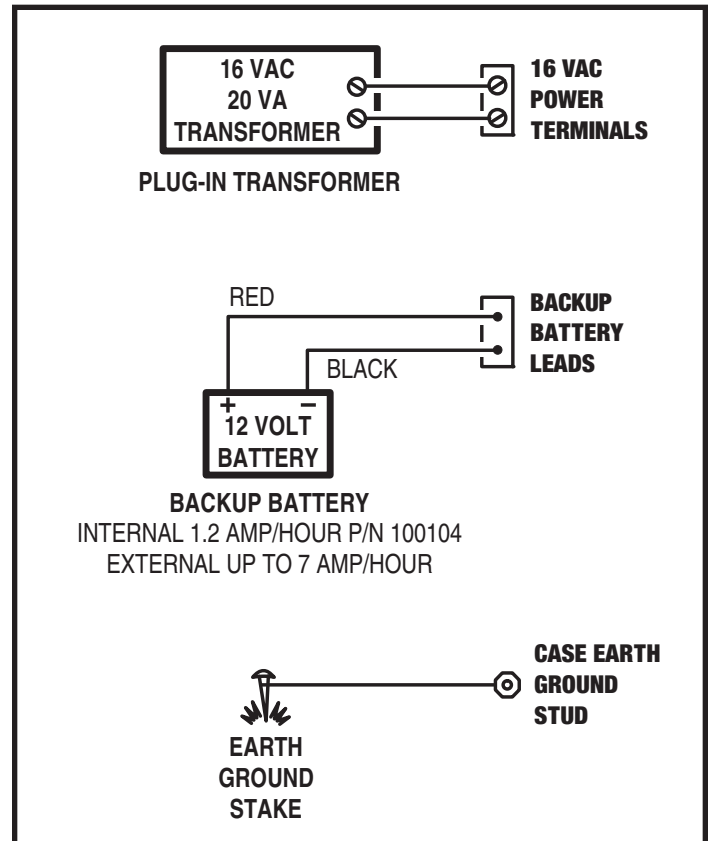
16 VAC
20 VA
TRANSFORMER

16 VAC
POWER
TERMINALS

PLUG-IN TRANSFORMER

RED

BACKUP
BATTERY
LEADS

BLACK

+ –
12 VOLT
BATTERY

BACKUP BATTERY
INTERNAL 1.2 AMP/HOUR P/N 100104
EXTERNAL UP TO 7 AMP/HOUR

CASE EARTH
GROUND
STUD

EARTH
GROUND
STAKE